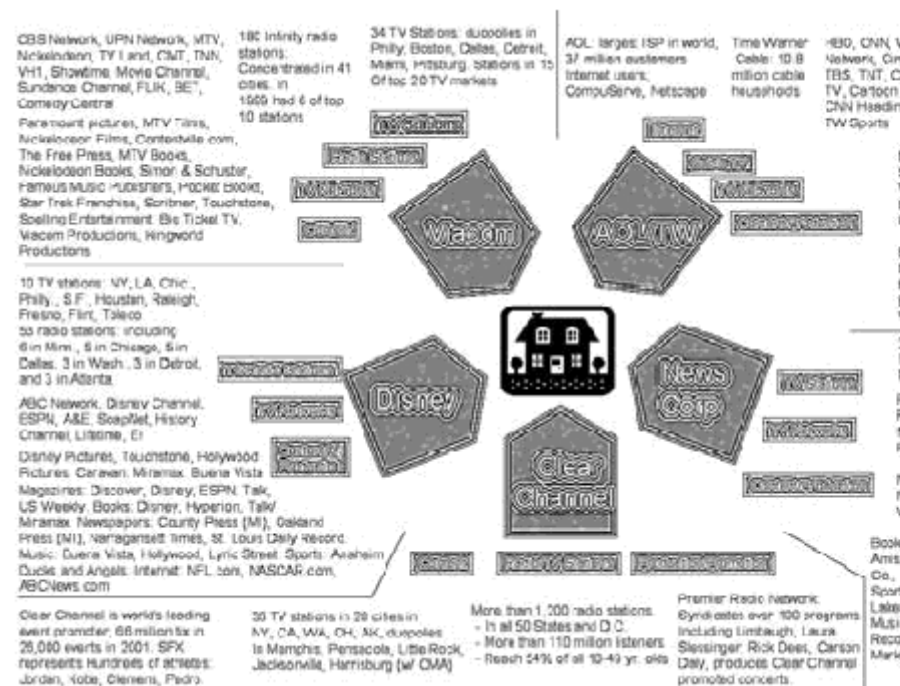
CBS Network, UPN Network, MTV, Nickelodeon, TV Land, CMT, TNN, VH1, Showtime, Movie Channel, Sundance Channel, FLIX, BET, Comedy Central

180 Infinity radio stations: Concentrated in 41 cities. In 1999 had 6 of top 10 stations

34 TV Stations: duopolies in Philly, Boston, Dallas, Detroit, Miami, Pittsburg. Stations in 15 Of top 20 TV markets

AOL: largest ISP in world, 37 million customers Internet users; CompuServe, Netscape

Time Warner Cable: 12.8 million cable households

HBO, CNN, W Network, Cin TBS, TNT, C TV, Cartoon CNN Headlin TW Sports

Paramount pictures, MTV Films, Nickelodeon Films, Contentville.com, The Free Press, MTV Books, Nickelodeon Books, Simon & Schuster, Famous Music Publishers, Pocket Books, Star Trek Franchise, Scribner, Touchstone, Spelling Entertainment, Big Ticket TV, Viacom Productions, Kingworld Productions

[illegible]
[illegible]
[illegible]
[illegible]

Viacom

AOL/TW

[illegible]
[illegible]
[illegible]
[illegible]

10 TV stations: NY, LA, Chic., Philly., S.F., Houston, Raleigh, Fresno, Flint, Toledo
53 radio stations: including 6 in Minn., 6 in Chicago, 5 in Dallas, 3 in Wash., 3 in Detroit, and 3 in Atlanta

ABC Network, Disney Channel, ESPN, A&E, SoapNet, History Channel, Lifetime, E!

Disney Pictures, Touchstone, Hollywood Pictures, Caravan, Miramax, Buena Vista
Magazines: Discover, Disney, ESPN, Talk, US Weekly. Books: Disney, Hyperion, Talk/Miramax. Newspapers: County Press (MI), Oakland Press (MI), Narragansett Times, St. Louis Daily Record. Music: Buena Vista, Hollywood, Lyric Street. Sports: Anaheim Ducks and Angels. Internet: NFL.com, NASCAR.com, ABCNews.com

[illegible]
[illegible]
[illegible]

Disney

News Corp

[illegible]
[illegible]
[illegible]

Clear Channel

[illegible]
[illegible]
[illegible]

Clear Channel is world's leading event promoter, 66 million tix in 26,000 events in 2001. SFX represents hundreds of athletes: Jordan, Kobe, Clemens, Pedro

30 TV stations in 20 cities in NY, CA, WA, OH, AK, duopolies in Memphis, Pensacola, Little Rock, Jacksonville, Harrisburg (w/ CMA)

More than 1,200 radio stations
- In all 50 States and D.C.
- More than 110 million listeners
- Reach 54% of all 18-49 yr. olds

Premier Radio Network: Syndicates over 100 programs including Limbaugh, Laura Slessinger, Rick Dees, Carson Daly, produces Clear Channel promoted concerts.

Book Amis Co., Spor Lake Musi Reco Mark